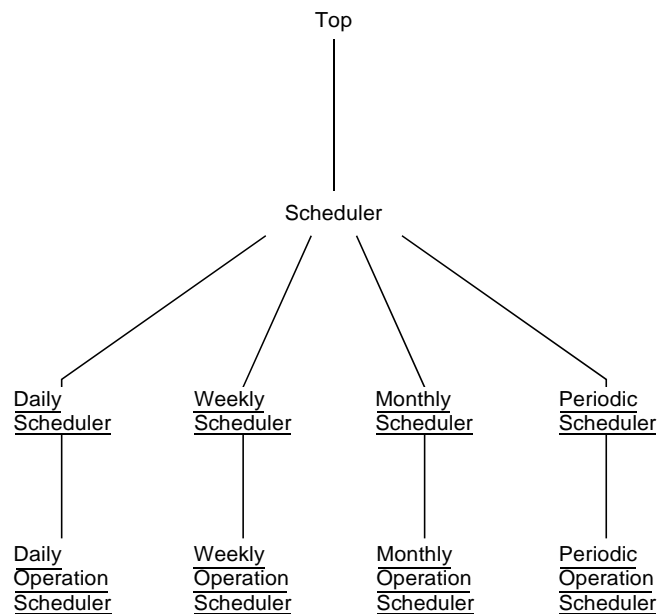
Top

Scheduler

Daily Scheduler

Weekly Scheduler

Monthly Scheduler

Periodic Scheduler

Daily Operation Scheduler

Weekly Operation Scheduler

Monthly Operation Scheduler

Periodic Operation Scheduler